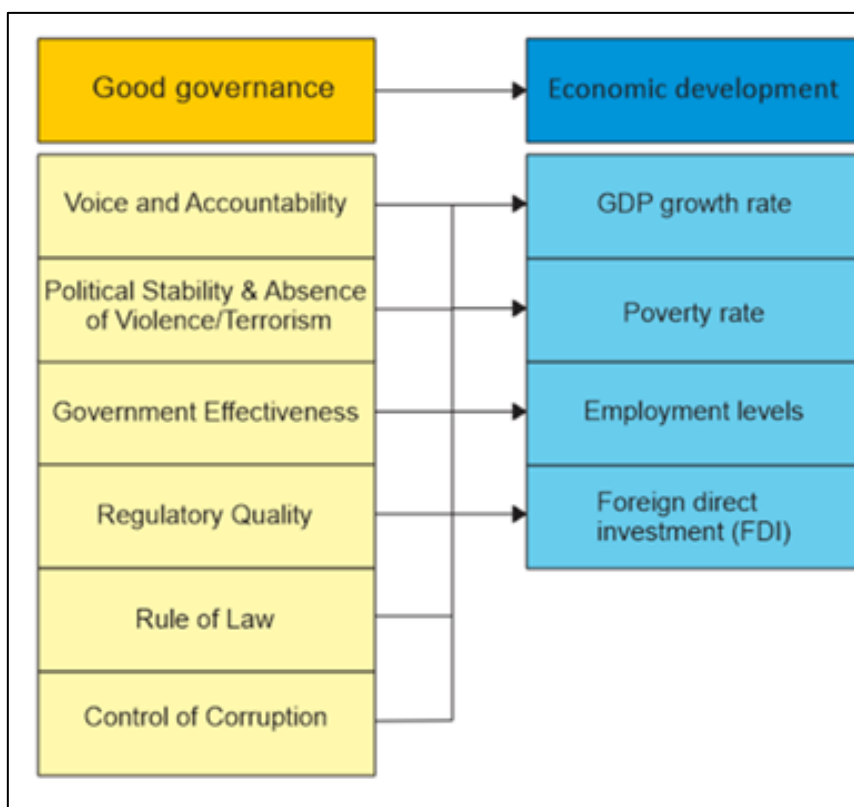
Good governance

Economic development

Voice and Accountability

Political Stability & Absence of Violence/Terrorism

Government Effectiveness

Regulatory Quality

Rule of Law

Control of Corruption

GDP growth rate

Poverty rate

Employment levels

Foreign direct investment (FDI)